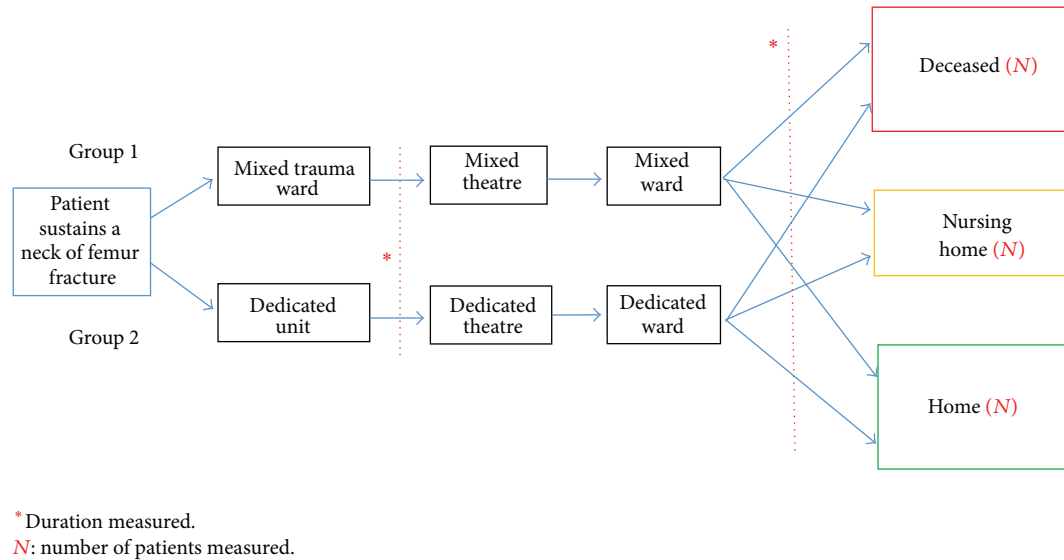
Group 1

Patient sustains a neck of femur fracture

Group 2

Mixed trauma ward

Dedicated unit

*

Mixed theatre

Dedicated theatre

Mixed ward

Dedicated ward

*

Deceased ($N$)

Nursing home ($N$)

Home ($N$)

* Duration measured.
$N$: number of patients measured.